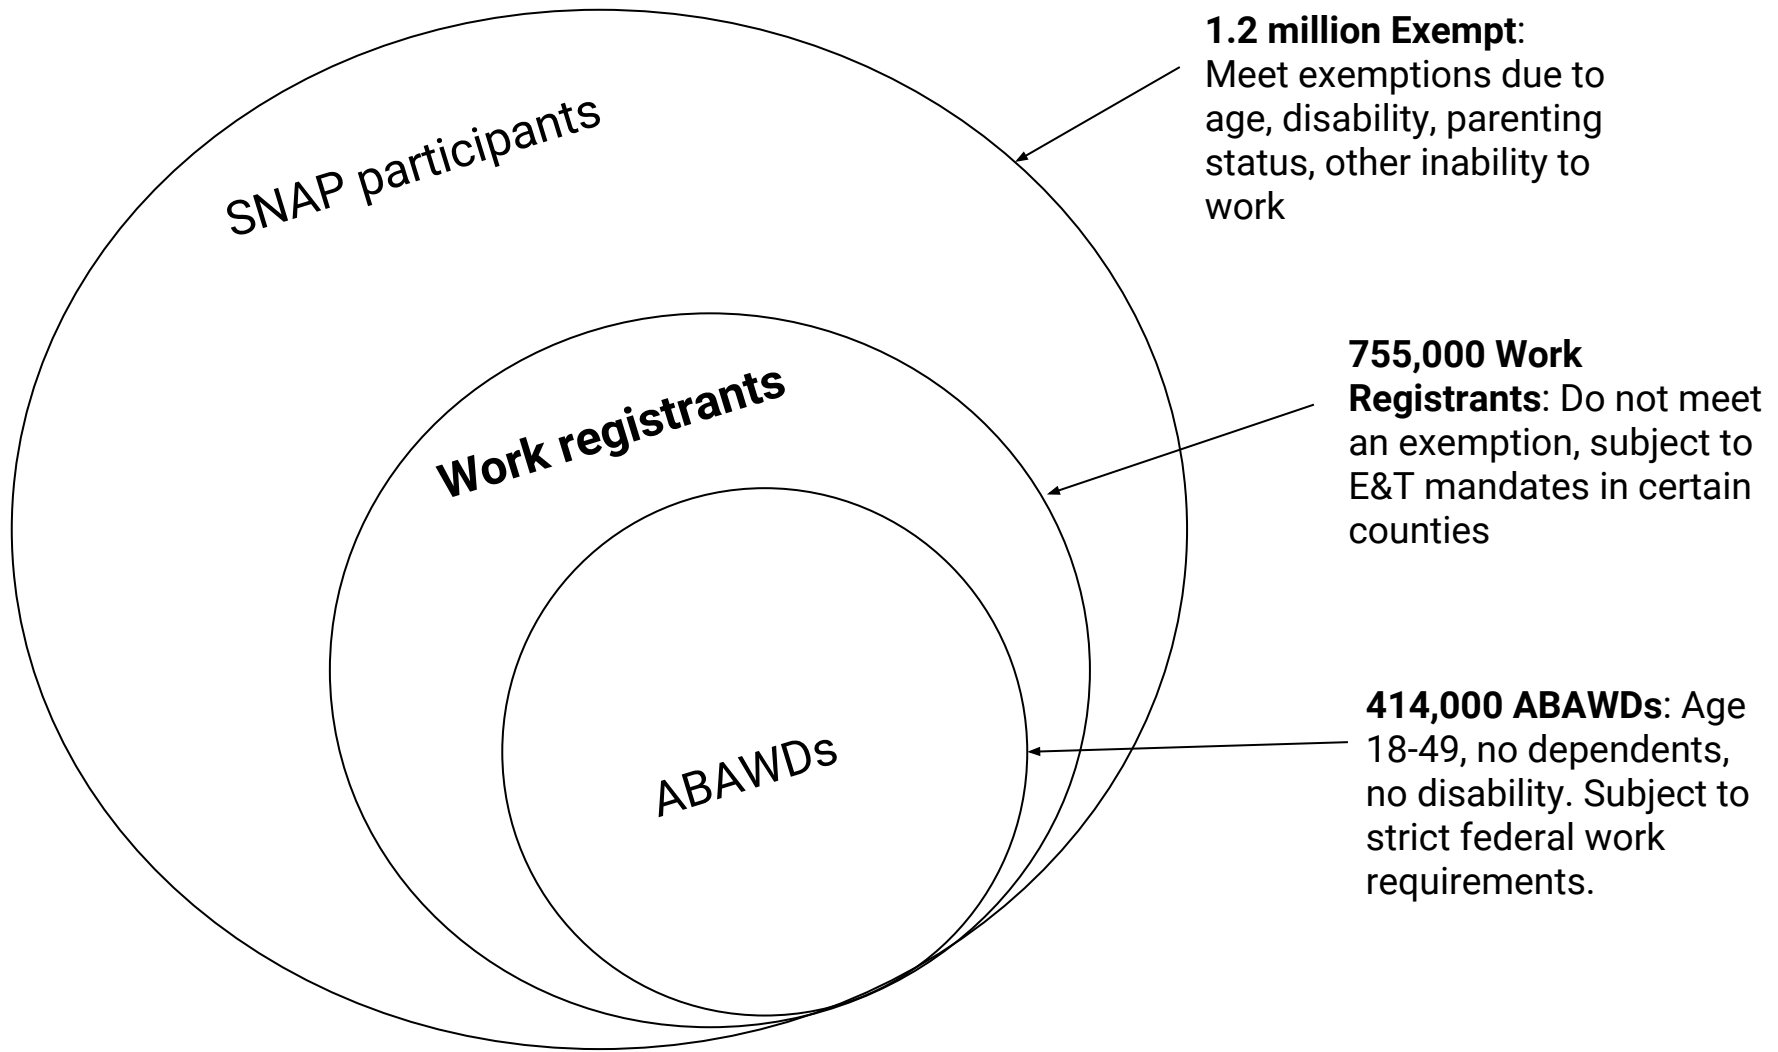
1.2 million Exempt: Meet exemptions due to age, disability, parenting status, other inability to work

SNAP participants

755,000 Work Registrants: Do not meet an exemption, subject to E&T mandates in certain counties

Work registrants

414,000 ABAWDs: Age 18-49, no dependents, no disability. Subject to strict federal work requirements.

ABAWDs